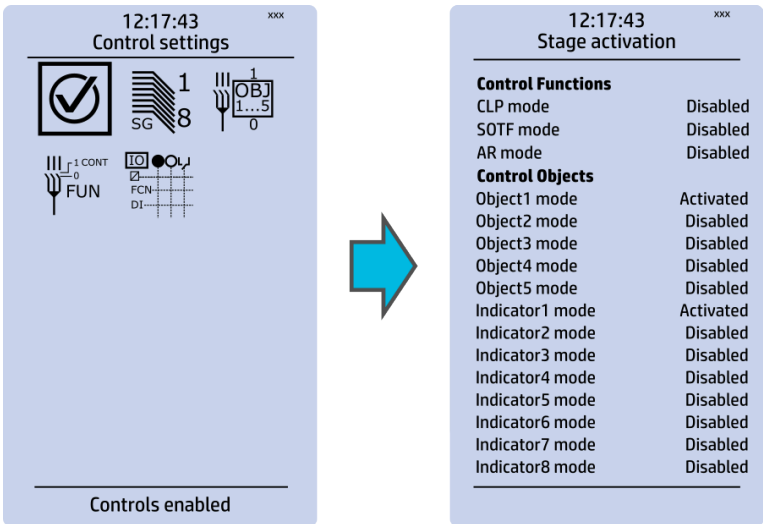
12:17:43 xxx
Control settings

SG 1 8

1 OBJ 1...5 0

1 CONT 0 FUN

IO FCN DI

Controls enabled

12:17:43 xxx
Stage activation

**Control Functions**

| | |
|---|---|
| CLP mode | Disabled |
| SOTF mode | Disabled |
| AR mode | Disabled |

**Control Objects**

| | |
|---|---|
| Object1 mode | Activated |
| Object2 mode | Disabled |
| Object3 mode | Disabled |
| Object4 mode | Disabled |
| Object5 mode | Disabled |
| Indicator1 mode | Activated |
| Indicator2 mode | Disabled |
| Indicator3 mode | Disabled |
| Indicator4 mode | Disabled |
| Indicator5 mode | Disabled |
| Indicator6 mode | Disabled |
| Indicator7 mode | Disabled |
| Indicator8 mode | Disabled |